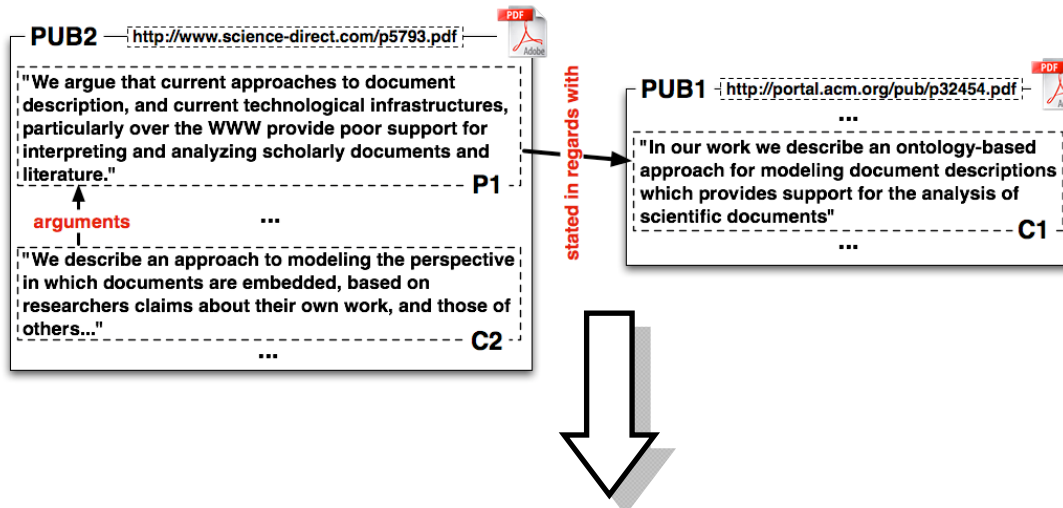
PUB2 http://www.science-direct.com/p5793.pdf

PDF
Adobe

"We argue that current approaches to document description, and current technological infrastructures, particularly over the WWW provide poor support for interpreting and analyzing scholarly documents and literature."

P1

arguments

...

"We describe an approach to modeling the perspective in which documents are embedded, based on researchers claims about their own work, and those of others..."

C2

...

stated in regards with

PUB1 http://portal.acm.org/pub/p32454.pdf

PDF

...

"In our work we describe an ontology-based approach for modeling document descriptions which provides support for the analysis of scientific documents"

C1

...